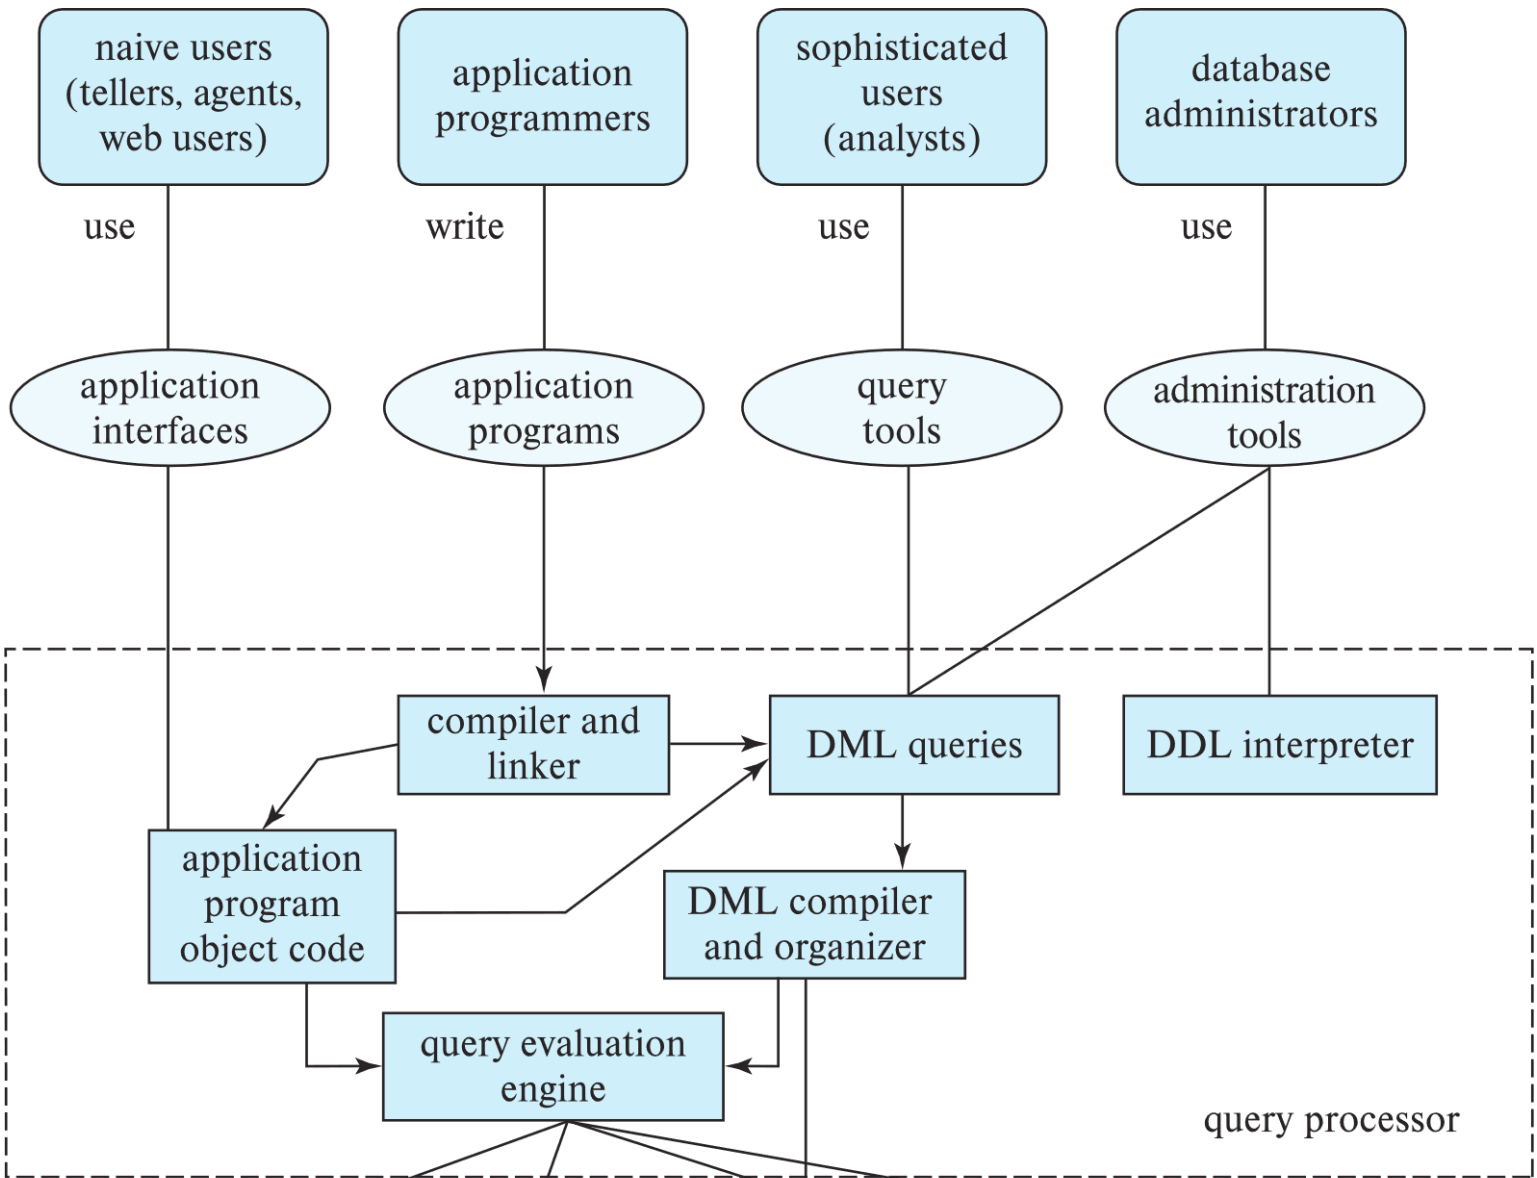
naive users (tellers, agents, web users)

application programmers

sophisticated users (analysts)

database administrators

use

write

use

use

application interfaces

application programs

query tools

administration tools

compiler and linker

DML queries

DDL interpreter

application program object code

DML compiler and organizer

query evaluation engine

query processor